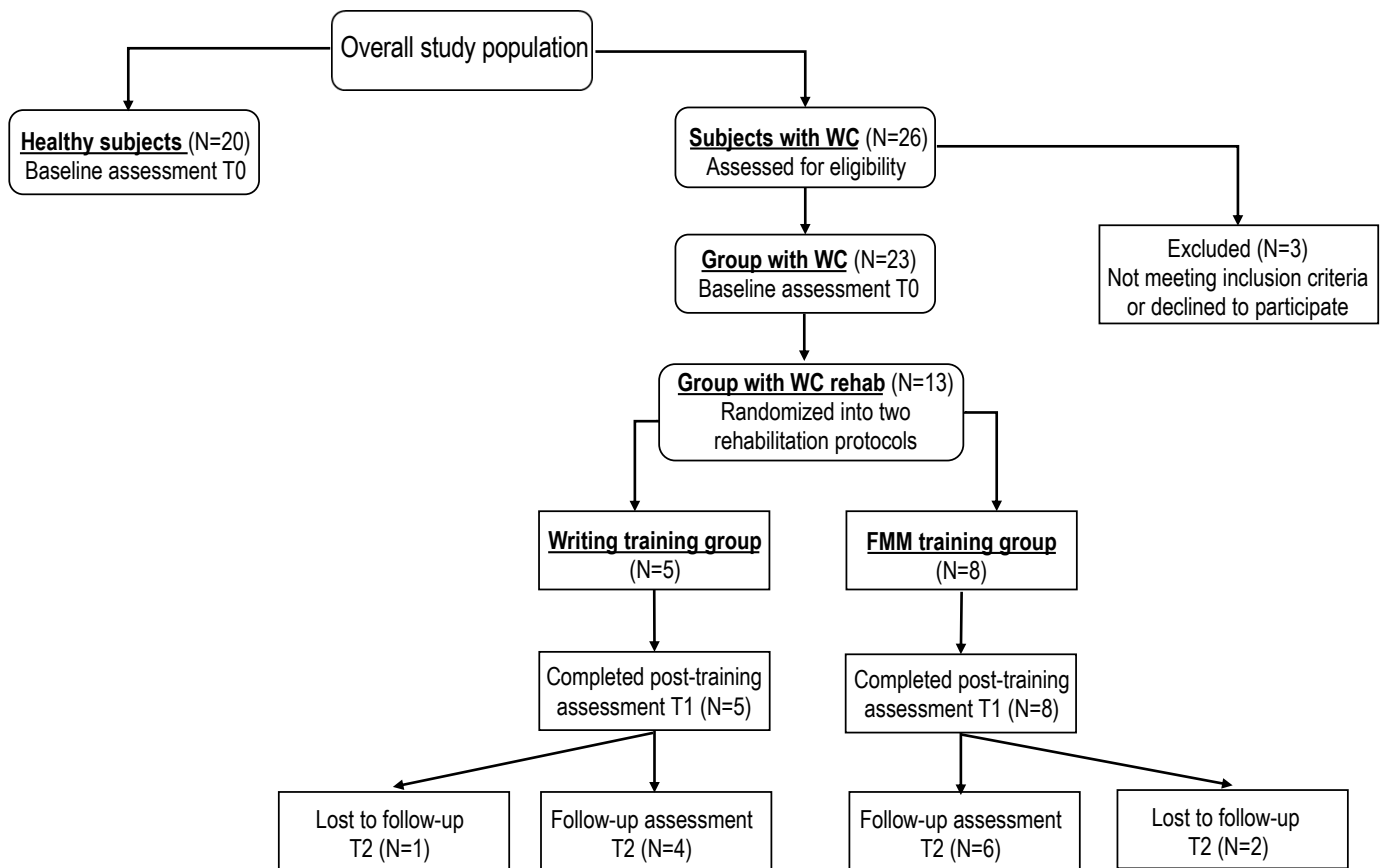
Overall study population

Healthy subjects (N=20)
Baseline assessment T0

Subjects with WC (N=26)
Assessed for eligibility

Excluded (N=3)
Not meeting inclusion criteria or declined to participate

Group with WC (N=23)
Baseline assessment T0

Group with WC rehab (N=13)
Randomized into two rehabilitation protocols

Writing training group
(N=5)

FMM training group
(N=8)

Completed post-training assessment T1 (N=5)

Completed post-training assessment T1 (N=8)

Lost to follow-up
T2 (N=1)

Follow-up assessment
T2 (N=4)

Follow-up assessment
T2 (N=6)

Lost to follow-up
T2 (N=2)